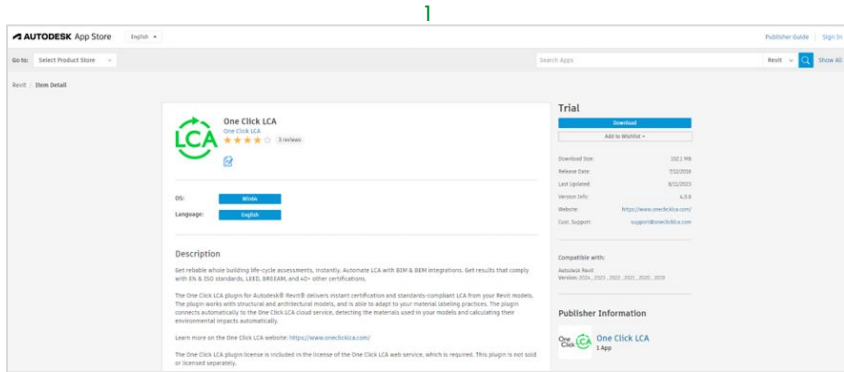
1

AUTODESK App Store English

Publisher Guide | Sign In

Go to: Select Product Store

Search Apps Revit Show All

Revit / Item Detail

One Click LCA
One Click LCA
3 reviews

OS: Win64
Language: English

Description

Get reliable whole building life-cycle assessments, instantly. Automate LCA with BIM & BEM integrations. Get results that comply with EN & ISO standards, LEED, BREEAM, and 40+ other certifications.

The One Click LCA plugin for Autodesk® Revit® delivers instant certification and standards-compliant LCA from your Revit models. The plugin works with structural and architectural models, and is able to adapt to your material labeling practices. The plugin connects automatically to the One Click LCA cloud service, detecting the materials used in your models and calculating their environmental impacts automatically.

Learn more on the One Click LCA website: https://www.oneclicklca.com/

The One Click LCA plugin license is included in the license of the One Click LCA web service, which is required. This plugin is not sold or licensed separately.

Trial

Download

Add to Wishlist

Download Size: 152.1 MB
Release Date: 7/2/2016
Last Updated: 8/21/2023
Version Info: 4.0.9
Website: https://www.oneclicklca.com/
Cust. Support: support@oneclicklca.com

Compatible with:
Autodesk Revit
Version: 2024 , 2023 , 2022 , 2021 , 2020 , 2019

Publisher Information

One Click LCA
One Click LCA
1 App